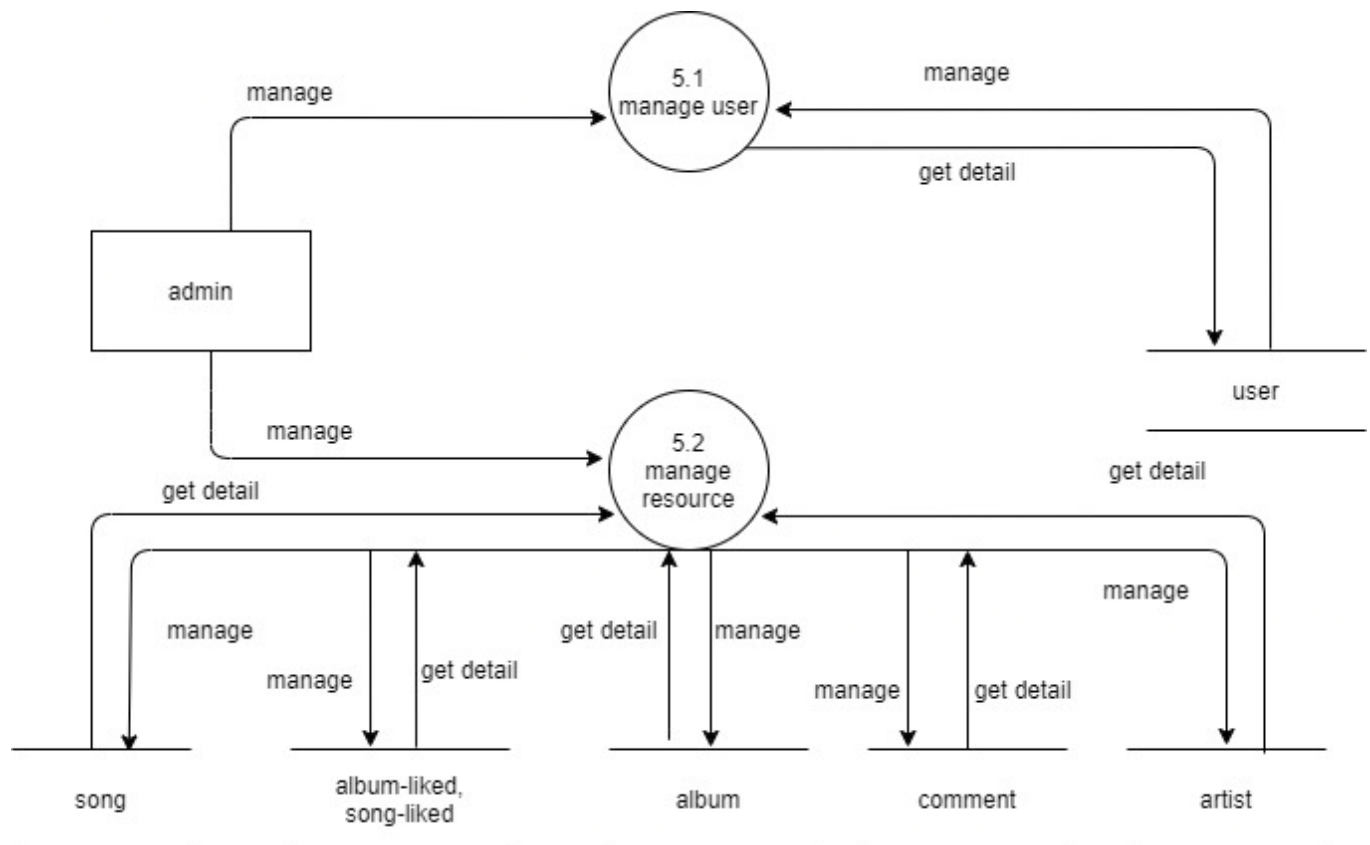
5.1
manage user

manage

manage

get detail

admin

user

manage

5.2
manage
resource

get detail

get detail

manage

manage

manage

get detail

get detail

manage

manage

get detail

song

album-liked,
song-liked

album

comment

artist